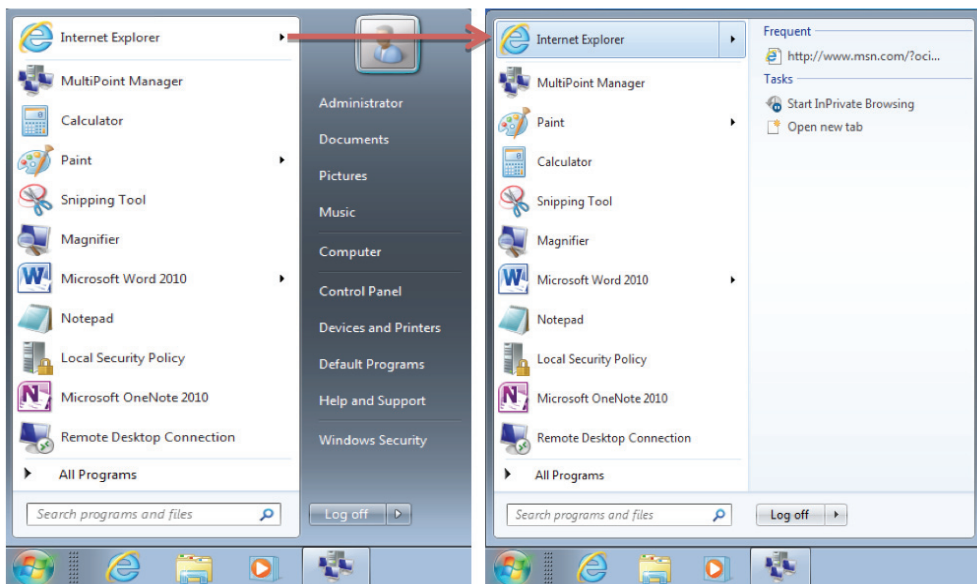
Internet Explorer
MultiPoint Manager
Calculator
Paint
Snipping Tool
Magnifier
Microsoft Word 2010
Notepad
Local Security Policy
Microsoft OneNote 2010
Remote Desktop Connection
All Programs
Search programs and files

Administrator
Documents
Pictures
Music
Computer
Control Panel
Devices and Printers
Default Programs
Help and Support
Windows Security
Log off

Internet Explorer
MultiPoint Manager
Paint
Calculator
Snipping Tool
Magnifier
Microsoft Word 2010
Notepad
Local Security Policy
Microsoft OneNote 2010
Remote Desktop Connection
All Programs
Search programs and files

Frequent
http://www.msn.com/?oci...
Tasks
Start InPrivate Browsing
Open new tab
Log off